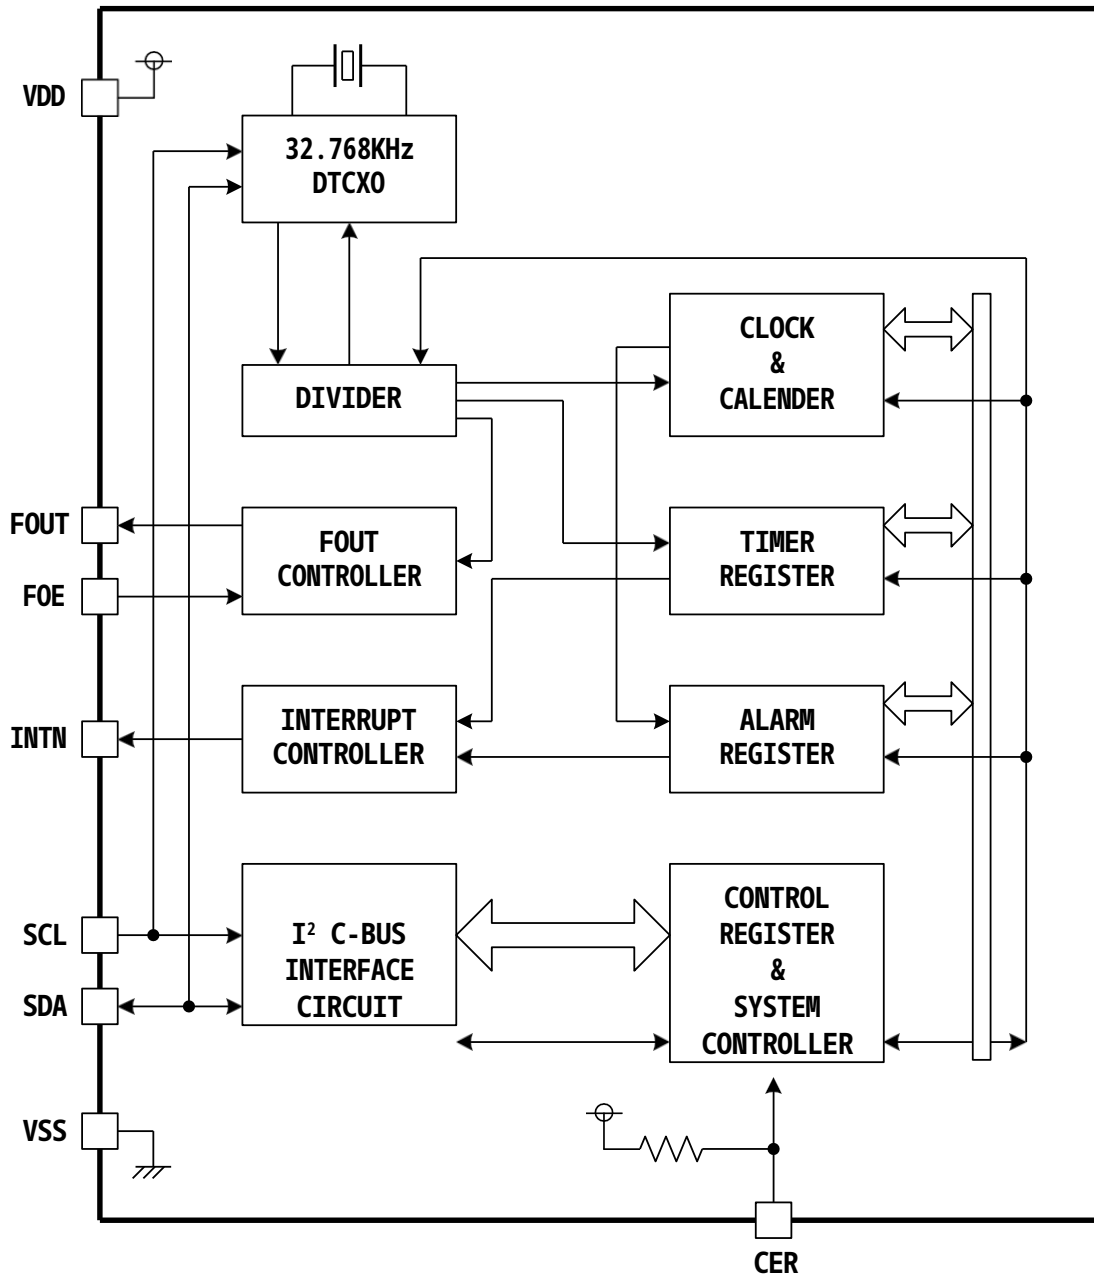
VDD

32.768KHz DTCXO

DIVIDER

CLOCK & CALENDER

FOUT

FOUT CONTROLLER

TIMER REGISTER

FOE

INTN

INTERRUPT CONTROLLER

ALARM REGISTER

SCL

SDA

$I^2$ C-BUS INTERFACE CIRCUIT

CONTROL REGISTER & SYSTEM CONTROLLER

VSS

CER